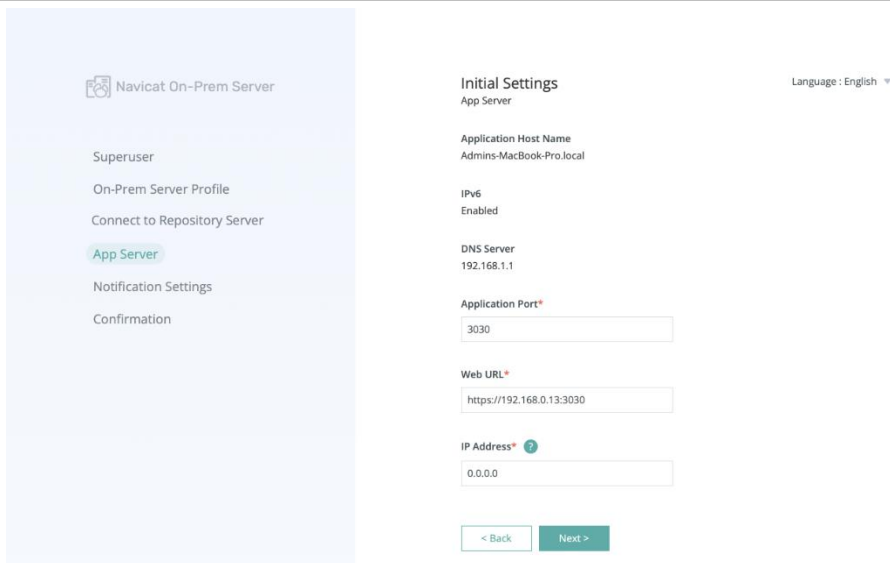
Navicat On-Prem Server

Superuser

On-Prem Server Profile

Connect to Repository Server

App Server

Notification Settings

Confirmation

Initial Settings
App Server

Language : English

Application Host Name
Admins-MacBook-Pro.local

IPv6
Enabled

DNS Server
192.168.1.1

Application Port*
3030

Web URL*
https://192.168.0.13:3030

IP Address* ?
0.0.0.0

< Back

Next >